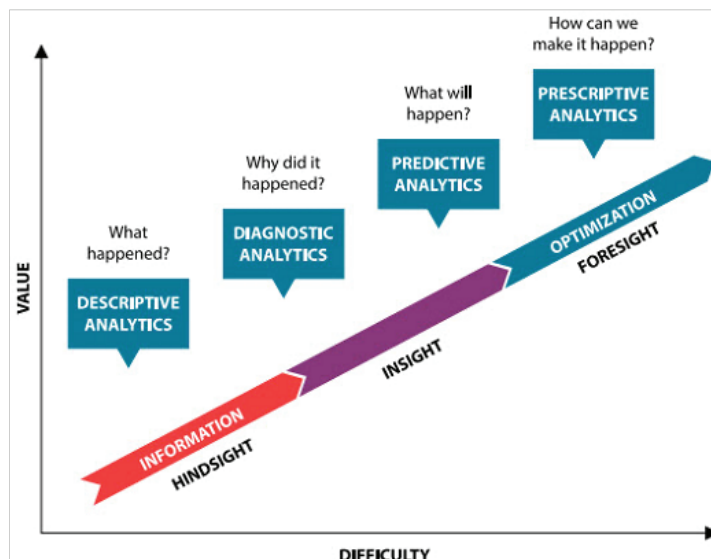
How can we make it happen?

PRESCRIPTIVE ANALYTICS

What will happen?

PREDICTIVE ANALYTICS

Why did it happened?

DIAGNOSTIC ANALYTICS

What happened?

DESCRIPTIVE ANALYTICS

VALUE

OPTIMIZATION

FORESIGHT

INSIGHT

INFORMATION

HINDSIGHT

DIFFICULTY